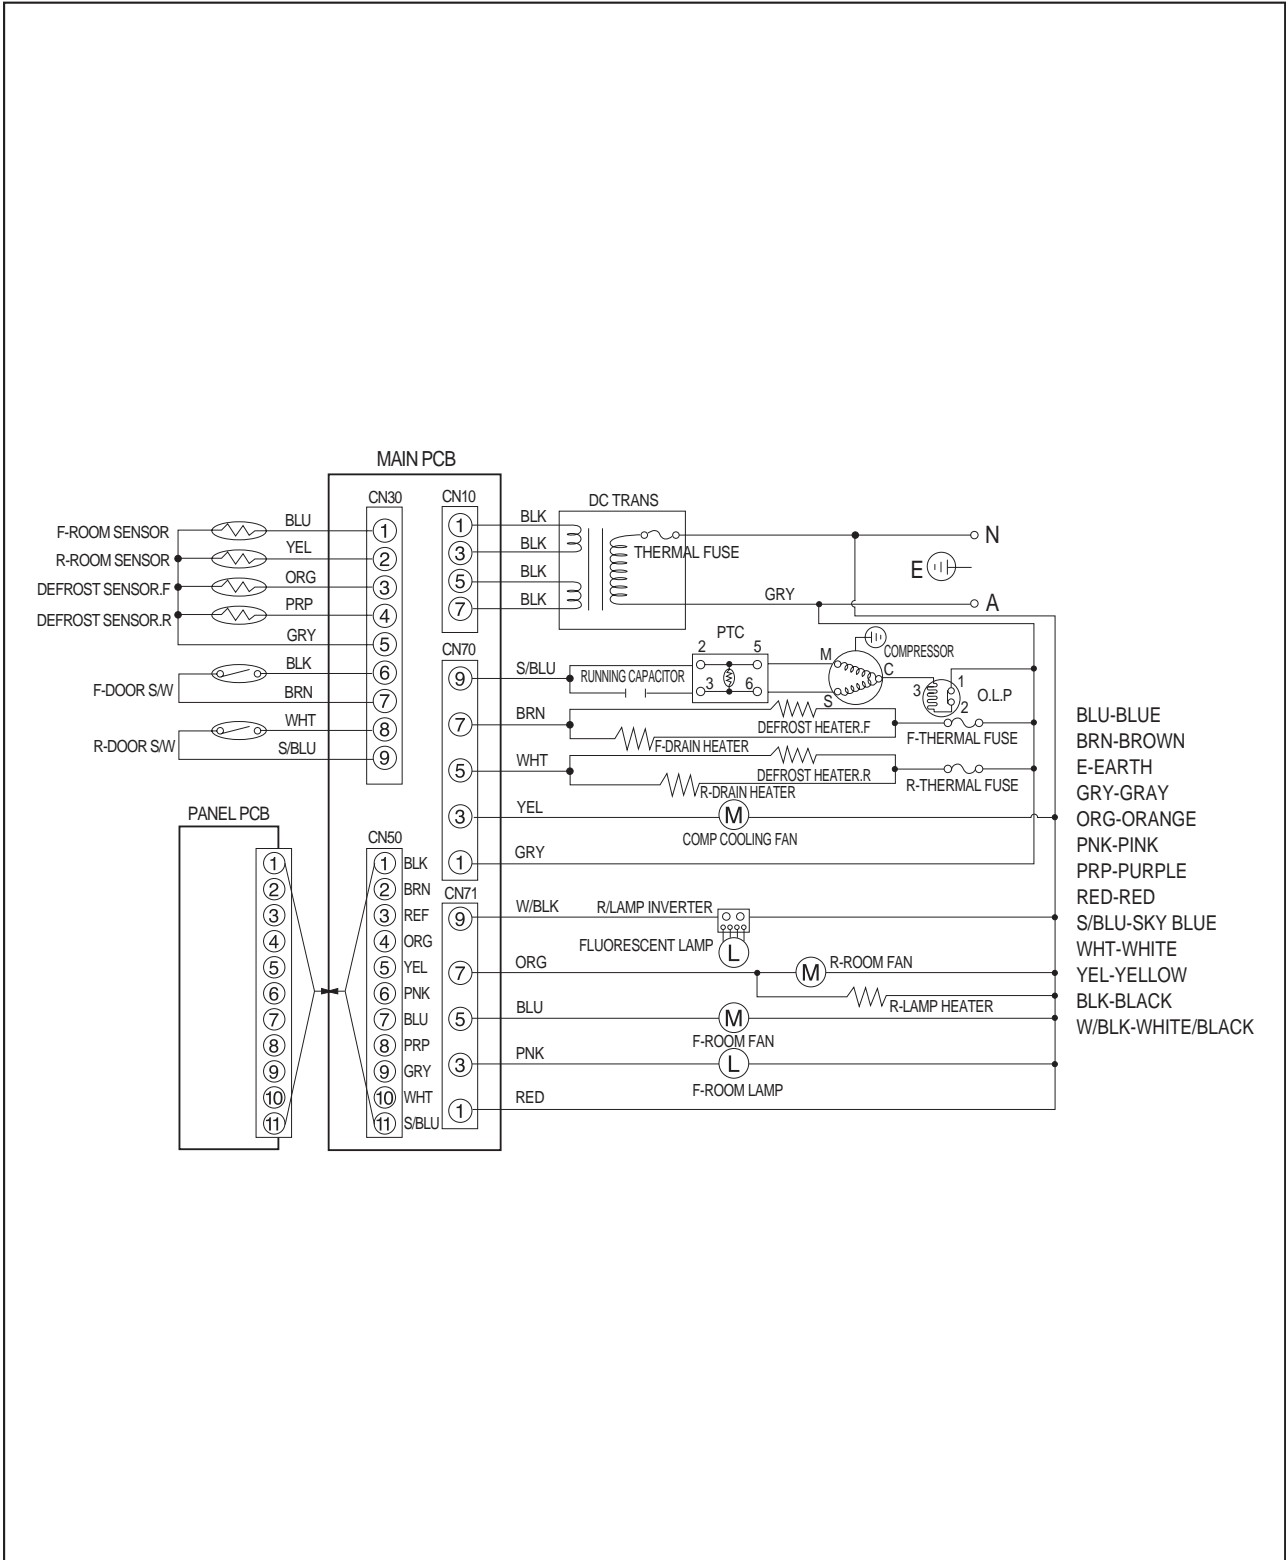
MAIN PCB

CN30
F-ROOM SENSOR BLU ①
R-ROOM SENSOR YEL ②
DEFROST SENSOR.F ORG ③
DEFROST SENSOR.R PRP ④
GRY ⑤
BLK ⑥
F-DOOR S/W BRN ⑦
WHT ⑧
R-DOOR S/W S/BLU ⑨

CN10
① BLK
③ BLK
⑤ BLK
⑦ BLK
DC TRANS
THERMAL FUSE
GRY
N
E
A

CN70
⑨ S/BLU RUNNING CAPACITOR
PTC 2 5 3 6
M C S COMPRESSOR
3 1 2 O.L.P
⑦ BRN DEFROST HEATER.F F-DRAIN HEATER F-THERMAL FUSE
⑤ WHT DEFROST HEATER.R R-DRAIN HEATER R-THERMAL FUSE
③ YEL M COMP COOLING FAN
① GRY

PANEL PCB
① ② ③ ④ ⑤ ⑥ ⑦ ⑧ ⑨ ⑩ ⑪

CN50
① BLK
② BRN
③ REF
④ ORG
⑤ YEL
⑥ PNK
⑦ BLU
⑧ PRP
⑨ GRY
⑩ WHT
⑪ S/BLU

CN71
⑨ W/BLK R/LAMP INVERTER
FLUORESCENT LAMP L
⑦ ORG M R-ROOM FAN
R-LAMP HEATER
⑤ BLU M F-ROOM FAN
③ PNK L F-ROOM LAMP
① RED

BLU-BLUE
BRN-BROWN
E-EARTH
GRY-GRAY
ORG-ORANGE
PNK-PINK
PRP-PURPLE
RED-RED
S/BLU-SKY BLUE
WHT-WHITE
YEL-YELLOW
BLK-BLACK
W/BLK-WHITE/BLACK